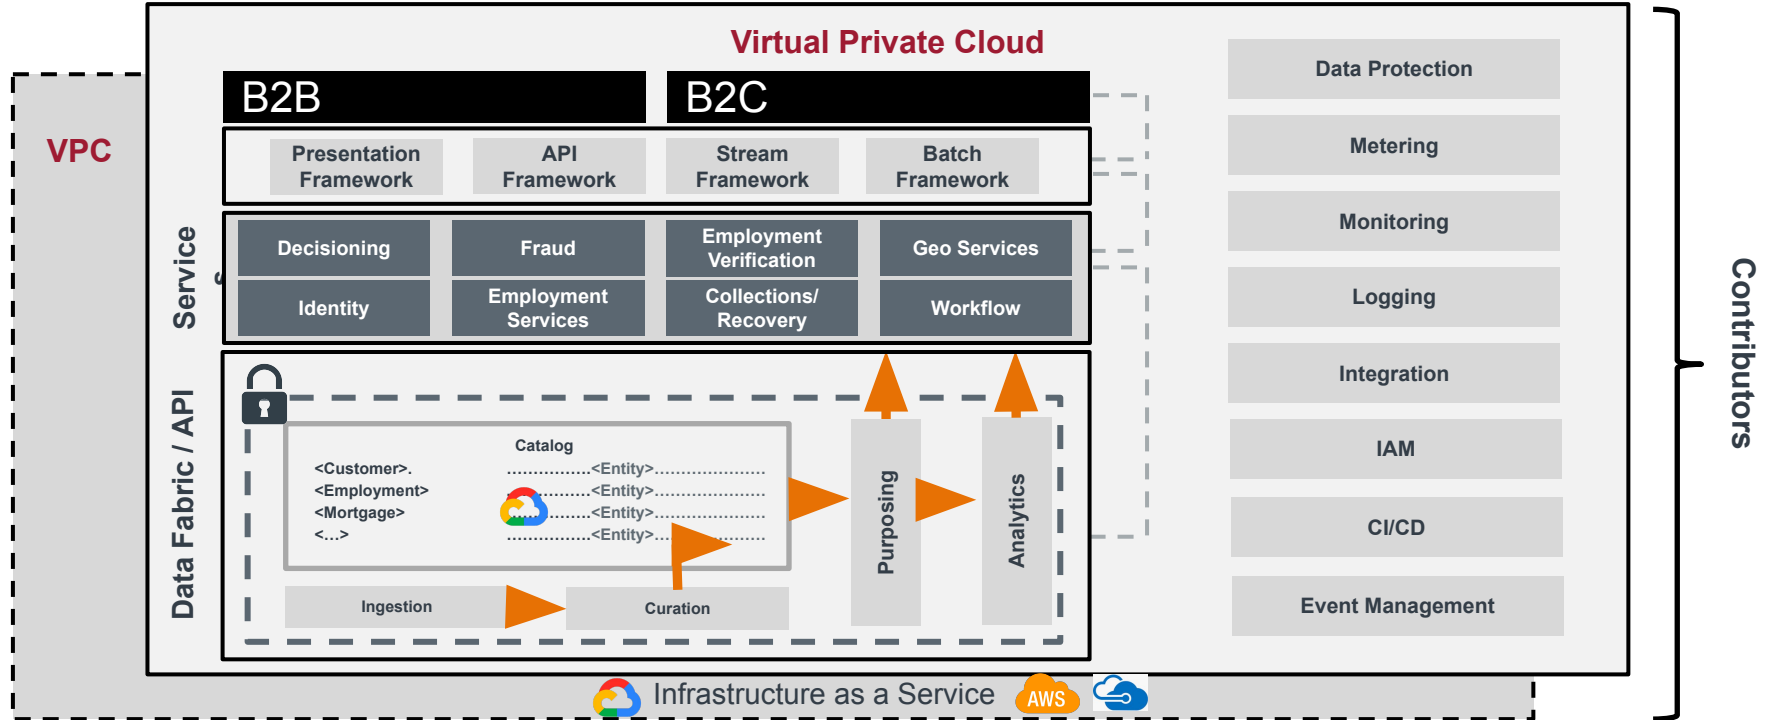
VPC

Virtual Private Cloud

B2B

B2C

Presentation Framework

API Framework

Stream Framework

Batch Framework

Service s

Decisioning

Fraud

Employment Verification

Geo Services

Identity

Employment Services

Collections/ Recovery

Workflow

Data Fabric / API

Catalog

<Customer>.
<Employment>
<Mortgage>
<...>

................<Entity>.....................
.........<Entity>.....................
.........<Entity>.....................
................<Entity>.....................

Purposing

Analytics

Ingestion

Curation

Data Protection

Metering

Monitoring

Logging

Integration

IAM

CI/CD

Event Management

Contributors

Infrastructure as a Service

AWS